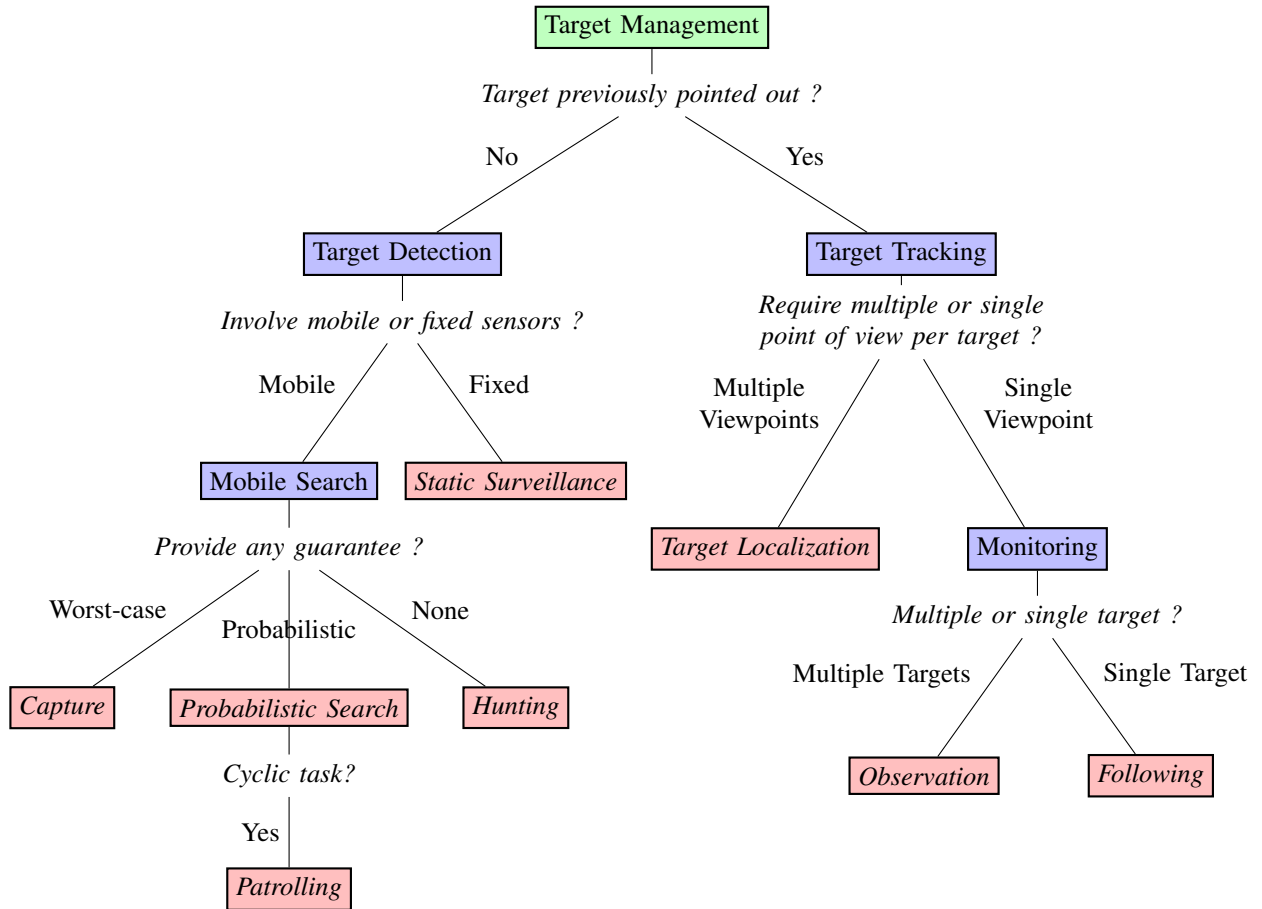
Target Management

Target previously pointed out ?

No

Yes

Target Detection

Involve mobile or fixed sensors ?

Mobile

Fixed

Mobile Search

Static Surveillance

Provide any guarantee ?

Worst-case

Probabilistic

None

Capture

Probabilistic Search

Hunting

Cyclic task?

Yes

Patrolling

Target Tracking

Require multiple or single point of view per target ?

Multiple Viewpoints

Single Viewpoint

Target Localization

Monitoring

Multiple or single target ?

Multiple Targets

Single Target

Observation

Following